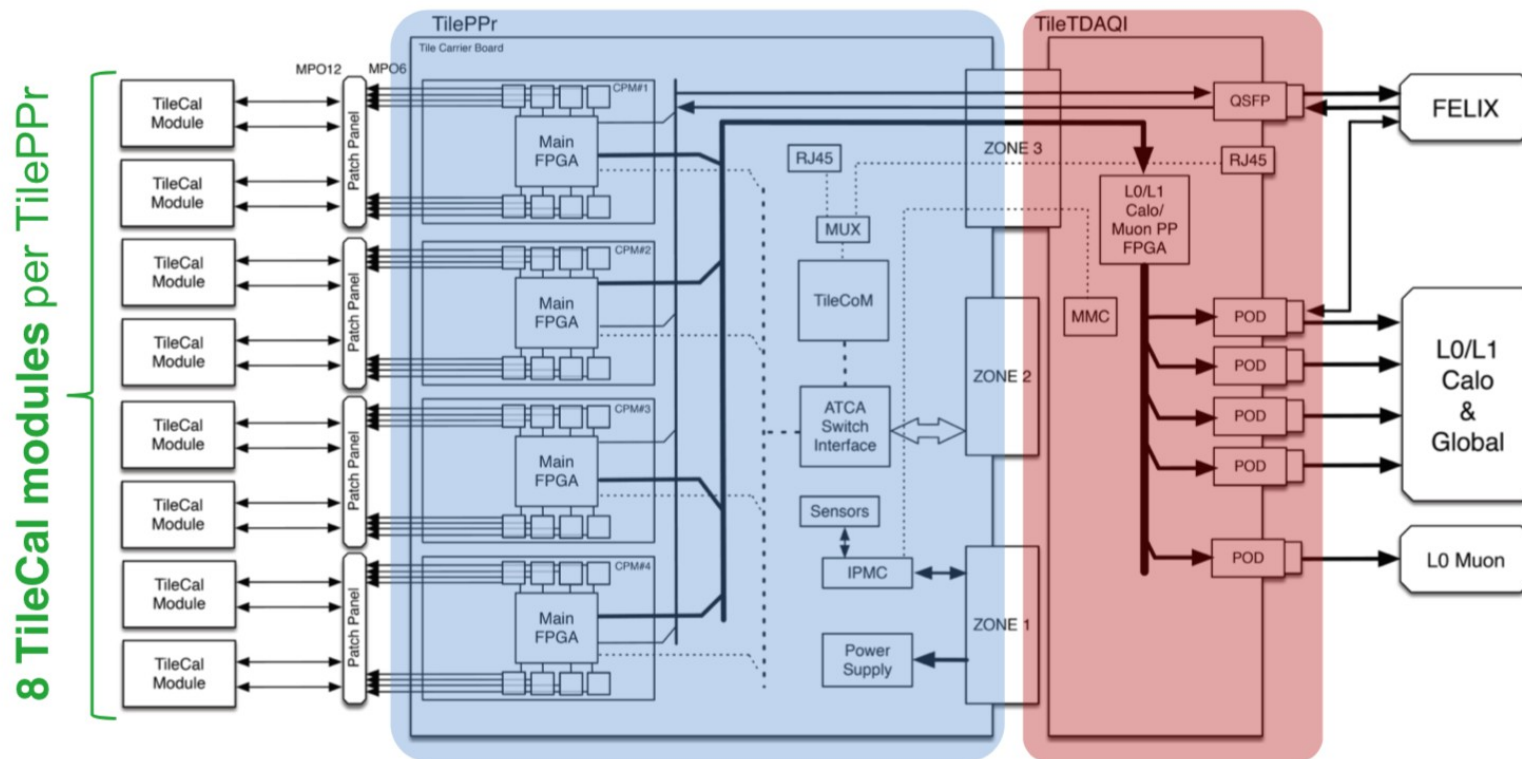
8 TileCal modules per TilePPr

TileCal Module
TileCal Module
TileCal Module
TileCal Module
TileCal Module
TileCal Module
TileCal Module
TileCal Module

MPO12
MPO6

Patch Panel
Patch Panel
Patch Panel
Patch Panel

TilePPr
Tile Carrier Board

CPM#1
Main FPGA
CPM#2
Main FPGA
CPM#3
Main FPGA
CPM#4
Main FPGA

RJ45
MUX
TileCoM
ATCA Switch Interface
Sensors
IPMC
Power Supply

ZONE 3
ZONE 2
ZONE 1

TileTDAQI
QSFP
RJ45
L0/L1 Calo/ Muon PP FPGA
MMC
POD
POD
POD
POD
POD

FELIX
L0/L1 Calo & Global
L0 Muon